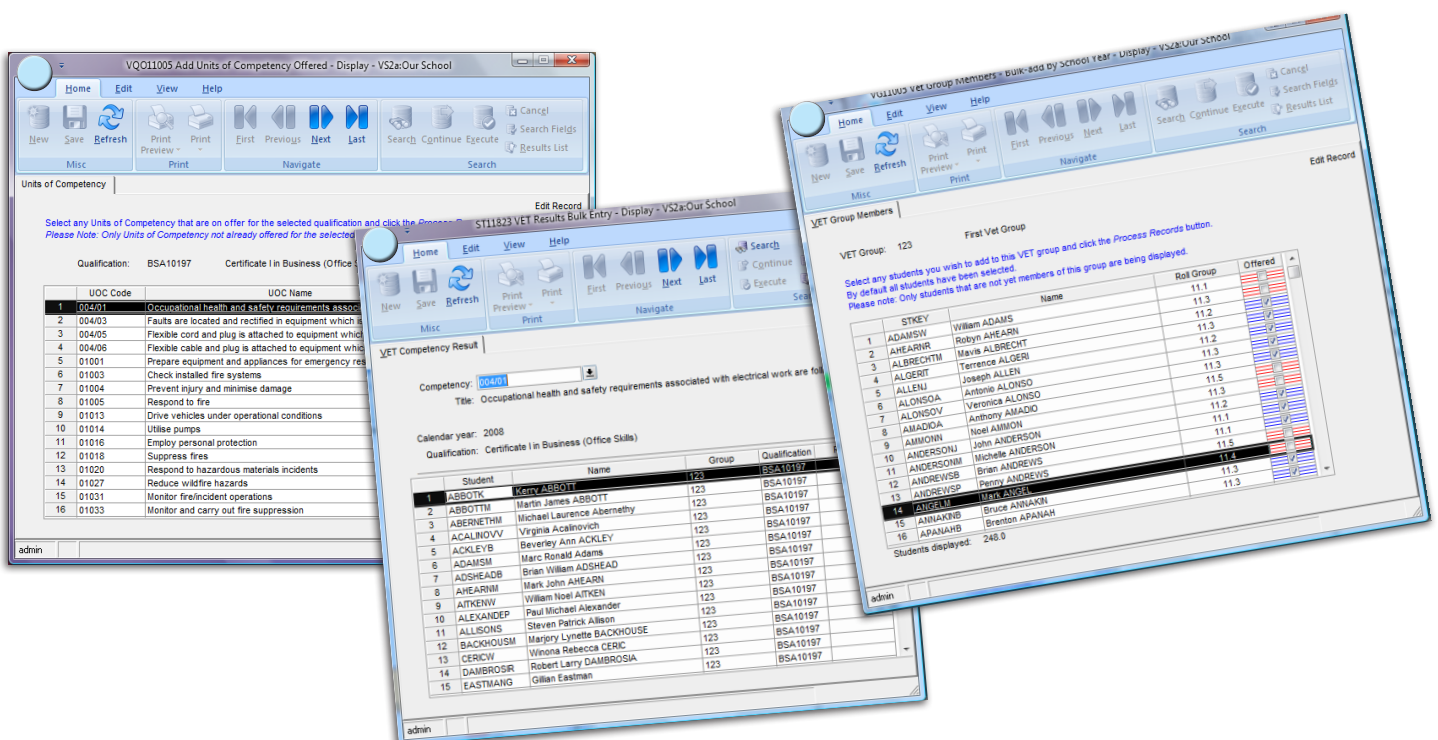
VQO11005 Add Units of Competency Offered - Display - VS2a:Our School

Home Edit View Help

New Save Refresh
Misc
Print Preview Print
Print
First Previous Next Last
Navigate
Search Continue Execute
Cancel
Search Fields
Results List
Search

Units of Competency

Edit Record

Select any Units of Competency that are on offer for the selected qualification and click the Process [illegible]
Please Note: Only Units of Competency not already offered for the selected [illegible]

Qualification: BSA10197 Certificate I in Business (Office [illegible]

| | UOC Code | UOC Name |
|---|---|---|
| 1 | 004/01 | Occupational health and safety requirements associ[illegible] |
| 2 | 004/03 | Faults are located and rectified in equipment which is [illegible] |
| 3 | 004/05 | Flexible cord and plug is attached to equipment which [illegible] |
| 4 | 004/06 | Flexible cable and plug is attached to equipment whic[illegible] |
| 5 | 01001 | Prepare equipment and appliances for emergency res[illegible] |
| 6 | 01003 | Check installed fire systems |
| 7 | 01004 | Prevent injury and minimise damage |
| 8 | 01005 | Respond to fire |
| 9 | 01013 | Drive vehicles under operational conditions |
| 10 | 01014 | Utilise pumps |
| 11 | 01016 | Employ personal protection |
| 12 | 01018 | Suppress fires |
| 13 | 01020 | Respond to hazardous materials incidents |
| 14 | 01027 | Reduce wildfire hazards |
| 15 | 01031 | Monitor fire/incident operations |
| 16 | 01033 | Monitor and carry out fire suppression |

admin

ST11823 VET Results Bulk Entry - Display - VS2a:Our School

Home Edit View Help

New Save Refresh
Misc
Print Preview Print
Print
First Previous Next Last
Navigate
Search
Continue
Execute
Sea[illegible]

VET Competency Result

Competency: 004/01
Title: Occupational health and safety requirements associated with electrical work are fol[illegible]

Calendar year: 2008
Qualification: Certificate I in Business (Office Skills)

| | Student | Name | Group | Qualification |
|---|---|---|---|---|
| 1 | ABBOTK | Kerry ABBOTT | 123 | BSA10197 |
| 2 | ABBOTTM | Martin James ABBOTT | 123 | BSA10197 |
| 3 | ABERNETHM | Michael Laurence Abernethy | 123 | BSA10197 |
| 4 | ACALINOVV | Virginia Acalinovich | 123 | BSA10197 |
| 5 | ACKLEYB | Beverley Ann ACKLEY | 123 | BSA10197 |
| 6 | ADAMSM | Marc Ronald Adams | 123 | BSA10197 |
| 7 | ADSHEADB | Brian William ADSHEAD | 123 | BSA10197 |
| 8 | AHEARNM | Mark John AHEARN | 123 | BSA10197 |
| 9 | AITKENW | William Noel AITKEN | 123 | BSA10197 |
| 10 | ALEXANDEP | Paul Michael Alexander | 123 | BSA10197 |
| 11 | ALLISONS | Steven Patrick Allison | 123 | BSA10197 |
| 12 | BACKHOUSM | Marjory Lynette BACKHOUSE | 123 | BSA10197 |
| 13 | CERICW | Winona Rebecca CERIC | 123 | BSA10197 |
| 14 | DAMBROSIR | Robert Larry DAMBROSIA | 123 | BSA10197 |
| 15 | EASTMANG | Gillian Eastman | | |

admin

VG11005 Vet Group Members - Bulk-add by School Year - Display - VS2a:Our School

Home Edit View Help

New Save Refresh
Misc
Print Preview Print
Print
First Previous Next Last
Navigate
Search Continue Execute
Cancel
Search Fields
Results List
Search

Edit Record

VET Group Members

VET Group: 123 First Vet Group

Select any students you wish to add to this VET group and click the Process Records button.
By default all students have been selected.
Please note: Only students that are not yet members of this group are being displayed.

| | STKEY | Name | Roll Group | Offered |
|---|---|---|---|---|
| 1 | ADAMSW | William ADAMS | 11.1 | |
| 2 | AHEARNR | Robyn AHEARN | 11.3 | |
| 3 | ALBRECHTM | Mavis ALBRECHT | 11.2 | |
| 4 | ALGERIT | Terrence ALGERI | 11.3 | |
| 5 | ALLENJ | Joseph ALLEN | 11.3 | |
| 6 | ALONSOA | Antonio ALONSO | 11.5 | |
| 7 | ALONSOV | Veronica ALONSO | 11.3 | |
| 8 | AMADIOA | Anthony AMADIO | 11.2 | |
| 9 | AMMONN | Noel AMMON | 11.1 | |
| 10 | ANDERSONJ | John ANDERSON | 11.1 | |
| 11 | ANDERSONM | Michelle ANDERSON | 11.5 | |
| 12 | ANDREWSB | Brian ANDREWS | 11.4 | |
| 13 | ANDREWSP | Penny ANDREWS | 11.3 | |
| 14 | ANGELM | Mark ANGEL | 11.3 | |
| 15 | ANNAKINB | Bruce ANNAKIN | | |
| 16 | APANAHB | Brenton APANAH | | |

Students displayed: 248.0

admin